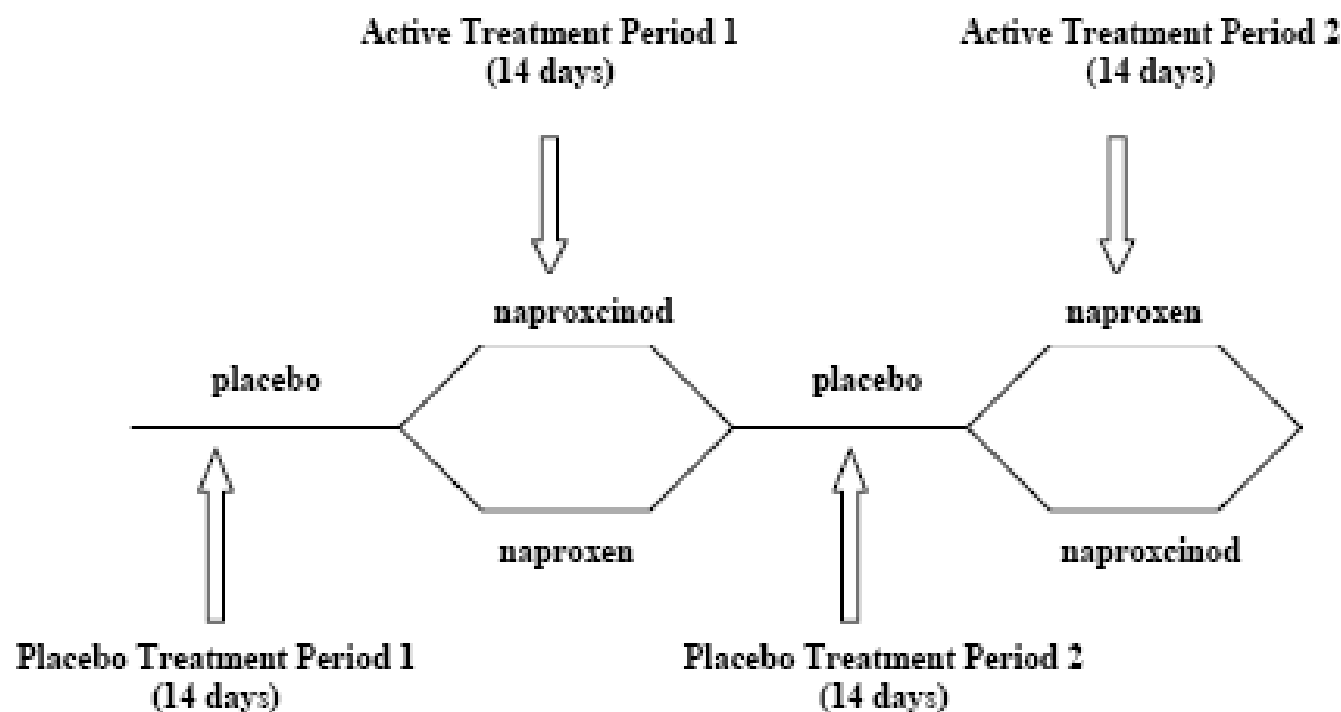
Active Treatment Period 1
(14 days)

Active Treatment Period 2
(14 days)

naproxcinod

naproxen

placebo

placebo

naproxen

naproxcinod

Placebo Treatment Period 1
(14 days)

Placebo Treatment Period 2
(14 days)